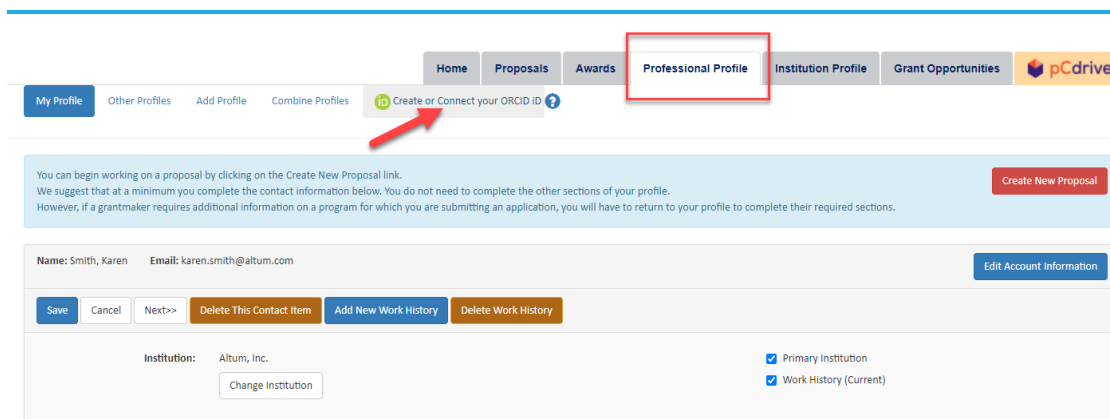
Home Proposals Awards Professional Profile Institution Profile Grant Opportunities pCdrive

My Profile Other Profiles Add Profile Combine Profiles iD Create or Connect your ORCID iD ?

You can begin working on a proposal by clicking on the Create New Proposal link.
We suggest that at a minimum you complete the contact information below. You do not need to complete the other sections of your profile.
However, if a grantmaker requires additional information on a program for which you are submitting an application, you will have to return to your profile to complete their required sections.

Create New Proposal

Name: Smith, Karen Email: karen.smith@altum.com

Edit Account Information

Save Cancel Next>> Delete This Contact Item Add New Work History Delete Work History

Institution: Altum, Inc.

Change Institution

Primary Institution
Work History (Current)